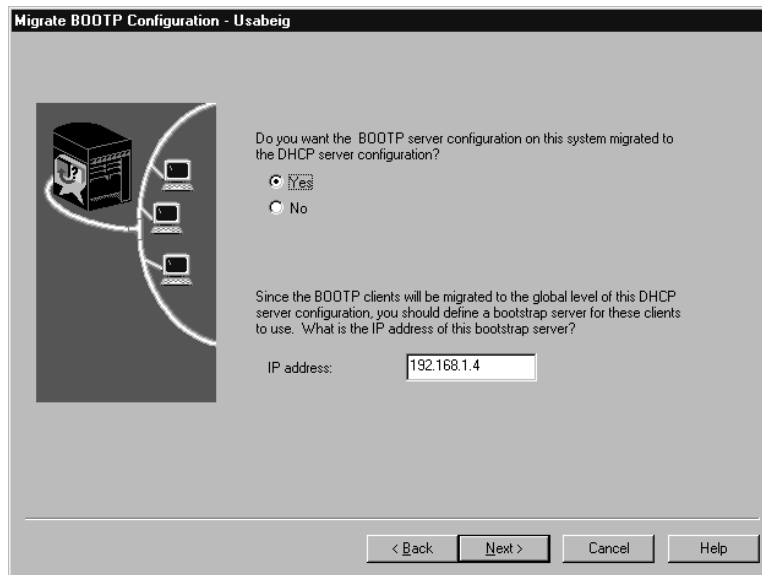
Migrate BOOTP Configuration - Usabeig

Do you want the BOOTP server configuration on this system migrated to the DHCP server configuration?

Yes

No

Since the BOOTP clients will be migrated to the global level of this DHCP server configuration, you should define a bootstrap server for these clients to use. What is the IP address of this bootstrap server?

IP address: 192.168.1.4

< Back | Next > | Cancel | Help